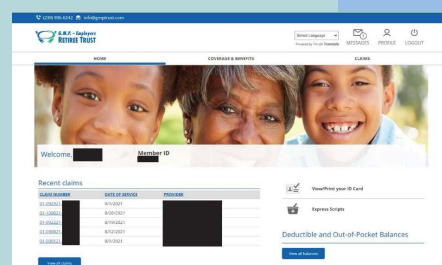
(299) 996-6242 info@gmptrust.com

G.M.P. - Employers RETIREE TRUST

Select Language
Powered by Google Translate

MESSAGES PROFILE LOGOUT

HOME COVERAGE & BENEFITS CLAIMS

Welcome,

Member ID

Recent claims

| CLAIM NUMBER | DATE OF SERVICE | PROVIDER |
|---|---|---|
| 01-09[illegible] | 8/1/2021 | |
| 01-090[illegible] | 8/20/2021 | |
| 01-054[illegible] | 8/19/2021 | |
| 01-046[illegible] | 8/12/2021 | |
| 01-030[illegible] | 8/1/2021 | |

View all claims

View/Print your ID Card

Express Scripts

Deductible and Out-of-Pocket Balances

View all balances